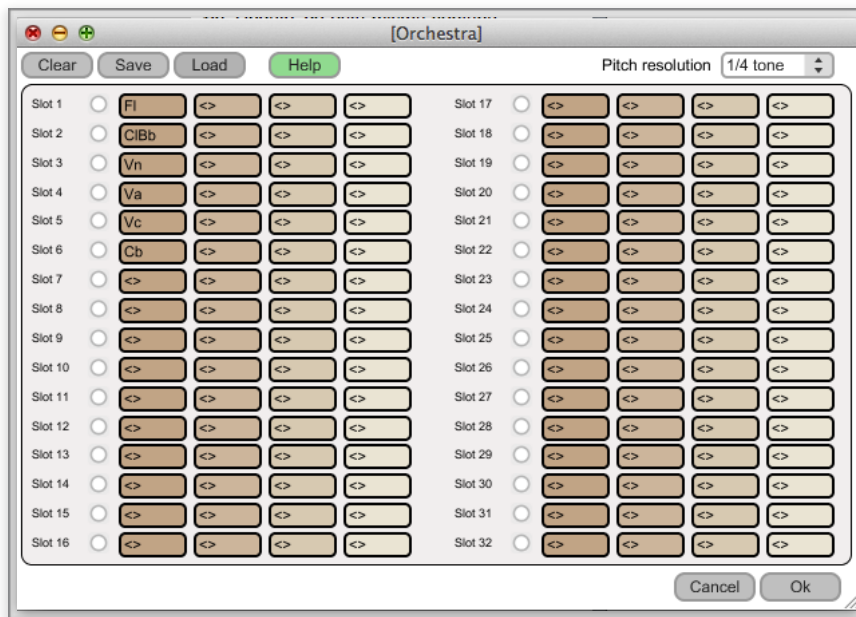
[Orchestra]

Clear Save Load Help Pitch resolution 1/4 tone

| | | | | | | | | | |
|---|---|---|---|---|---|---|---|---|---|
| Slot 1 | Fl | <> | <> | <> | Slot 17 | <> | <> | <> | <> |
| Slot 2 | ClBb | <> | <> | <> | Slot 18 | <> | <> | <> | <> |
| Slot 3 | Vn | <> | <> | <> | Slot 19 | <> | <> | <> | <> |
| Slot 4 | Va | <> | <> | <> | Slot 20 | <> | <> | <> | <> |
| Slot 5 | Vc | <> | <> | <> | Slot 21 | <> | <> | <> | <> |
| Slot 6 | Cb | <> | <> | <> | Slot 22 | <> | <> | <> | <> |
| Slot 7 | <> | <> | <> | <> | Slot 23 | <> | <> | <> | <> |
| Slot 8 | <> | <> | <> | <> | Slot 24 | <> | <> | <> | <> |
| Slot 9 | <> | <> | <> | <> | Slot 25 | <> | <> | <> | <> |
| Slot 10 | <> | <> | <> | <> | Slot 26 | <> | <> | <> | <> |
| Slot 11 | <> | <> | <> | <> | Slot 27 | <> | <> | <> | <> |
| Slot 12 | <> | <> | <> | <> | Slot 28 | <> | <> | <> | <> |
| Slot 13 | <> | <> | <> | <> | Slot 29 | <> | <> | <> | <> |
| Slot 14 | <> | <> | <> | <> | Slot 30 | <> | <> | <> | <> |
| Slot 15 | <> | <> | <> | <> | Slot 31 | <> | <> | <> | <> |
| Slot 16 | <> | <> | <> | <> | Slot 32 | <> | <> | <> | <> |

Cancel Ok